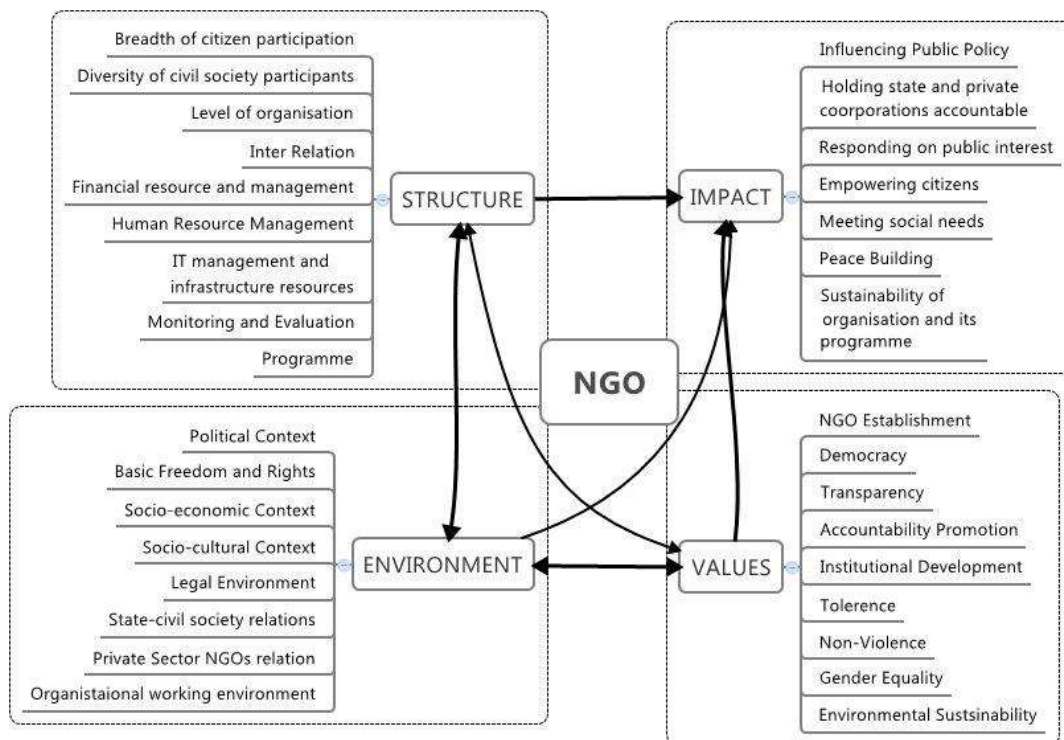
Breadth of citizen participation

Diversity of civil society participants

Level of organisation

Inter Relation

Financial resource and management

Human Resource Management

IT management and infrastructure resources

Monitoring and Evaluation

Programme

STRUCTURE

IMPACT

Influencing Public Policy

Holding state and private coorporations accountable

Responding on public interest

Empowering citizens

Meeting social needs

Peace Building

Sustainability of organisation and its programme

NGO

Political Context

Basic Freedom and Rights

Socio-economic Context

Socio-cultural Context

Legal Environment

State-civil society relations

Private Sector NGOs relation

Organistaional working environment

ENVIRONMENT

VALUES

NGO Establishment

Democracy

Transparency

Accountability Promotion

Institutional Development

Tolerence

Non-Violence

Gender Equality

Environmental Sustsinability